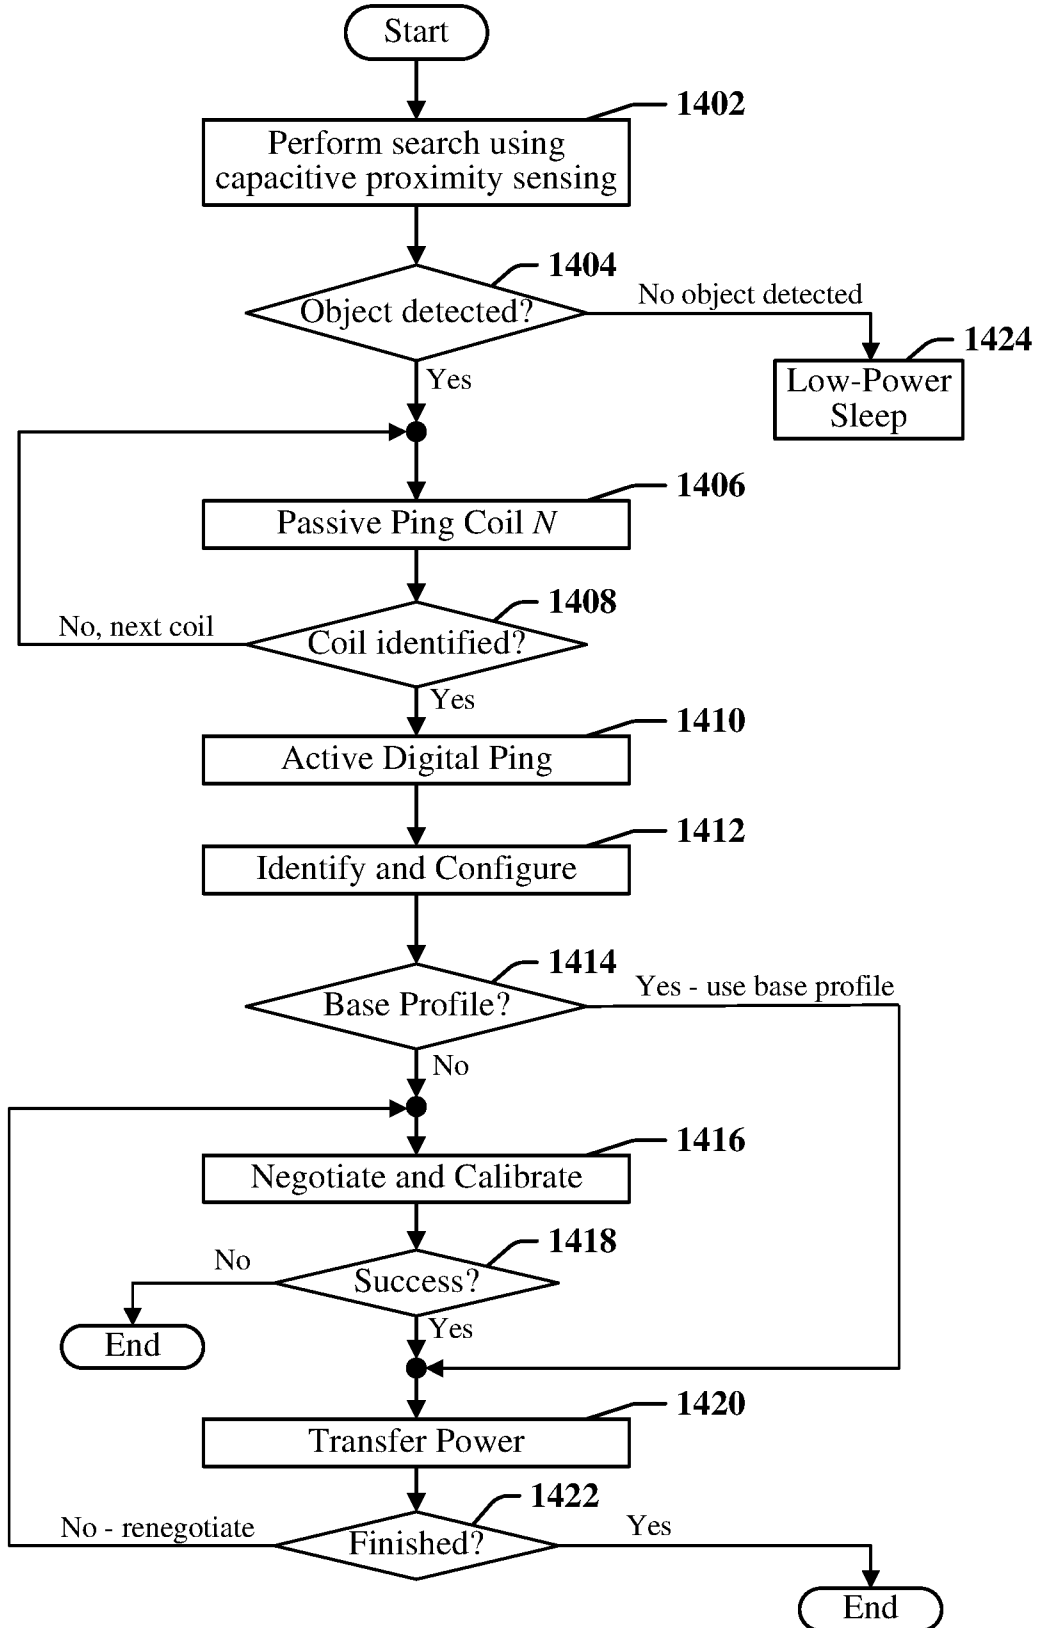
Start

1402
Perform search using capacitive proximity sensing

1404
Object detected?
No object detected

1424
Low-Power Sleep

Yes

1406
Passive Ping Coil $N$

1408
Coil identified?
No, next coil
Yes

1410
Active Digital Ping

1412
Identify and Configure

1414
Base Profile?
Yes - use base profile
No

1416
Negotiate and Calibrate

1418
Success?
No
End
Yes

1420
Transfer Power

1422
Finished?
No - renegotiate
Yes
End